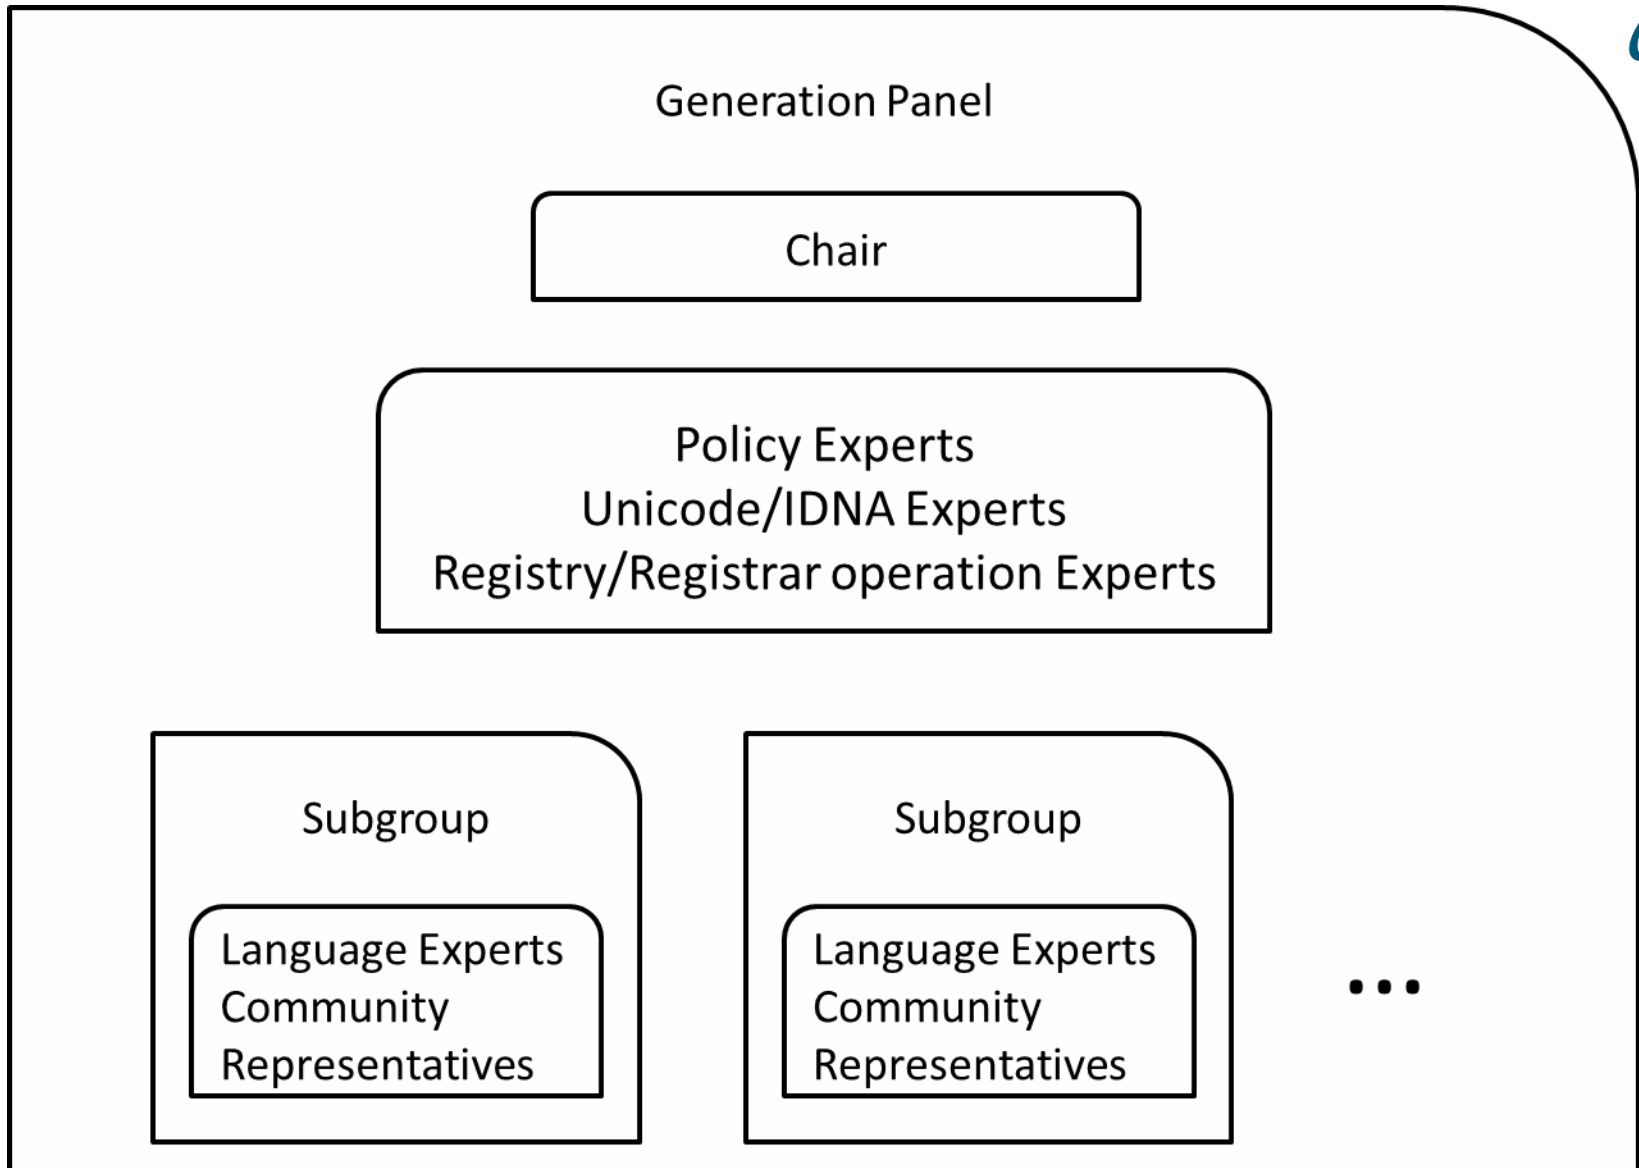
Generation Panel

Chair

Policy Experts
Unicode/IDNA Experts
Registry/Registrar operation Experts

Subgroup

Language Experts
Community
Representatives

Subgroup

Language Experts
Community
Representatives

...